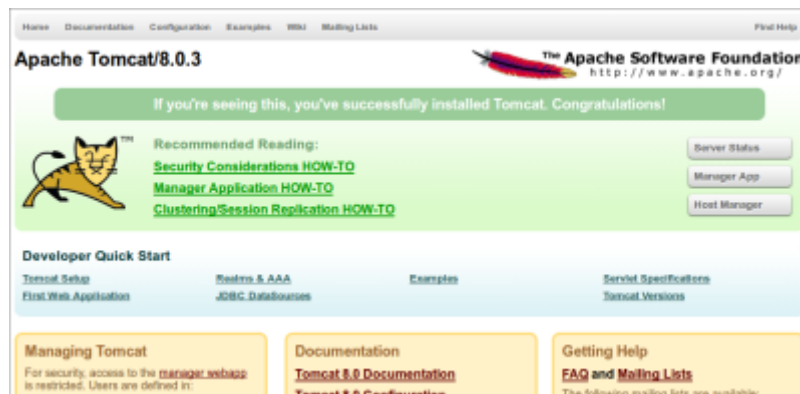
Home Documentation Configuration Examples Wiki Mailing Lists

Find Help

Apache Tomcat/8.0.3

The Apache Software Foundation
http://www.apache.org/

If you're seeing this, you've successfully installed Tomcat. Congratulations!

TM

Recommended Reading:
Security Considerations HOW-TO
Manager Application HOW-TO
Clustering/Session Replication HOW-TO

Server Status
Manager App
Host Manager

Developer Quick Start

Tomcat Setup
First Web Application
Realms & AAA
JDBC DataSources
Examples
Servlet Specifications
Tomcat Versions

Managing Tomcat
For security, access to the manager webapp is restricted. Users are defined in:

Documentation
Tomcat 8.0 Documentation
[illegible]

Getting Help
FAQ and Mailing Lists
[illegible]